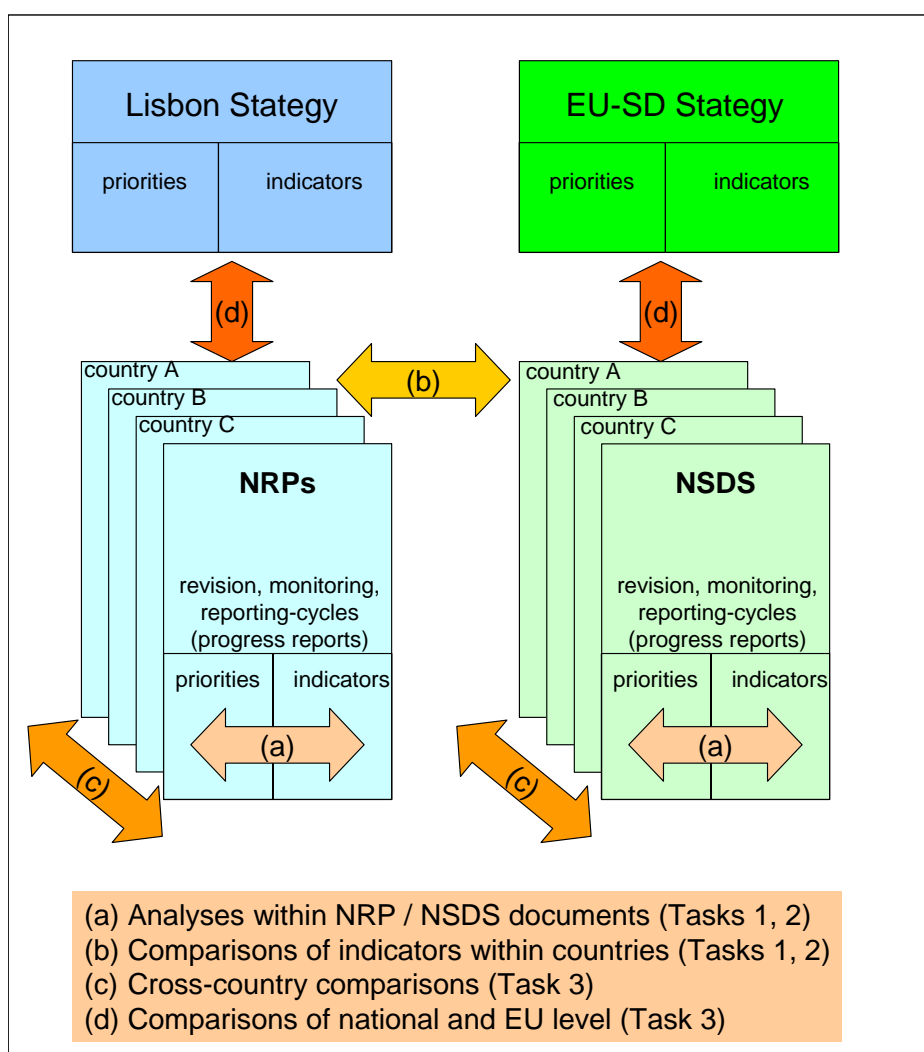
Lisbon Stategy

priorities | indicators

EU-SD Stategy

priorities | indicators

(d)

(d)

(b)

country A
country B
country C

NRPs

revision, monitoring, reporting-cycles (progress reports)

priorities | indicators

(a)

country A
country B
country C

NSDS

revision, monitoring, reporting-cycles (progress reports)

priorities | indicators

(a)

(c)

(c)

(a) Analyses within NRP / NSDS documents (Tasks 1, 2)
(b) Comparisons of indicators within countries (Tasks 1, 2)
(c) Cross-country comparisons (Task 3)
(d) Comparisons of national and EU level (Task 3)